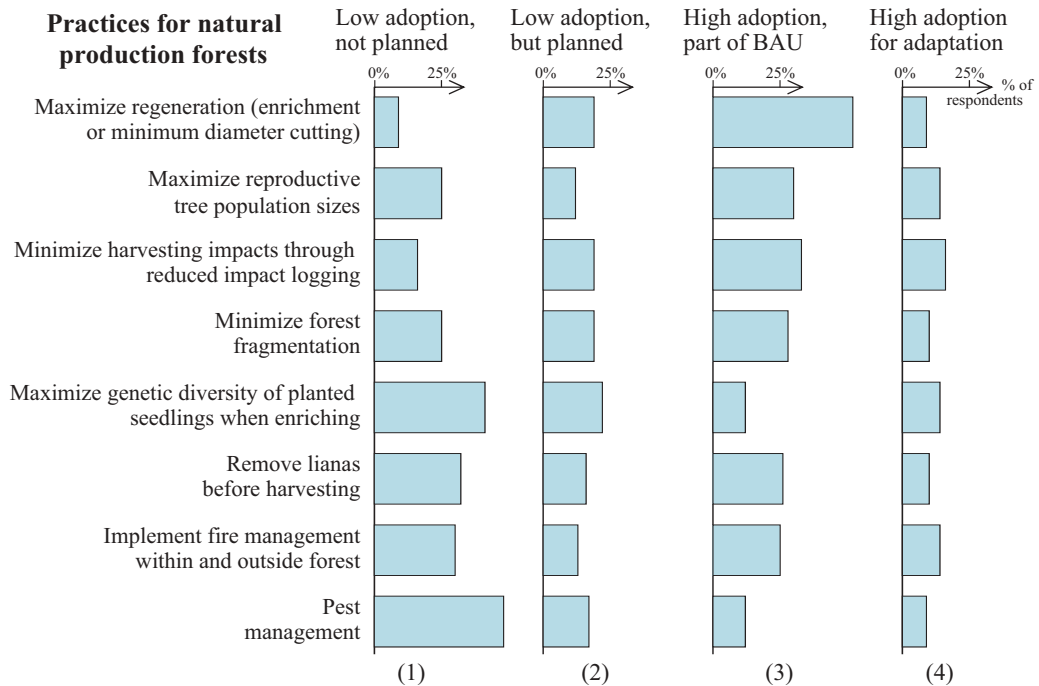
Practices for natural production forests

Low adoption, not planned

Low adoption, but planned

High adoption, part of BAU

High adoption for adaptation

0% 25%

0% 25%

0% 25%

0% 25% % of respondents

Maximize regeneration (enrichment or minimum diameter cutting)

Maximize reproductive tree population sizes

Minimize harvesting impacts through reduced impact logging

Minimize forest fragmentation

Maximize genetic diversity of planted seedlings when enriching

Remove lianas before harvesting

Implement fire management within and outside forest

Pest management

(1)

(2)

(3)

(4)